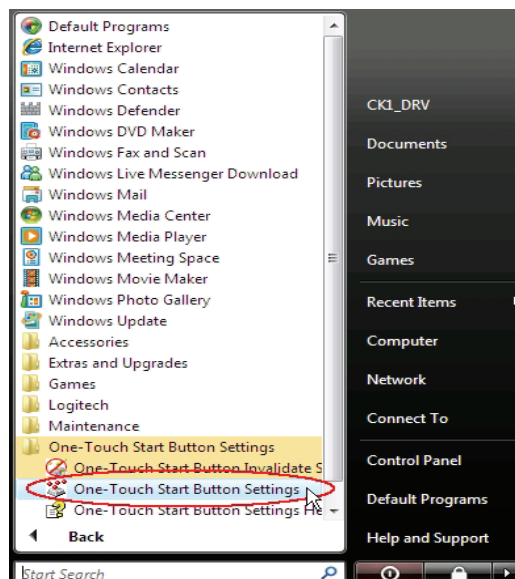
Default Programs
Internet Explorer
Windows Calendar
Windows Contacts
Windows Defender
Windows DVD Maker
Windows Fax and Scan
Windows Live Messenger Download
Windows Mail
Windows Media Center
Windows Media Player
Windows Meeting Space
Windows Movie Maker
Windows Photo Gallery
Windows Update
Accessories
Extras and Upgrades
Games
Logitech
Maintenance
One-Touch Start Button Settings
One-Touch Start Button Invalidate S
One-Touch Start Button Settings
One-Touch Start Button Settings He
Back
Start Search

CK1_DRV
Documents
Pictures
Music
Games
Recent Items
Computer
Network
Connect To
Control Panel
Default Programs
Help and Support